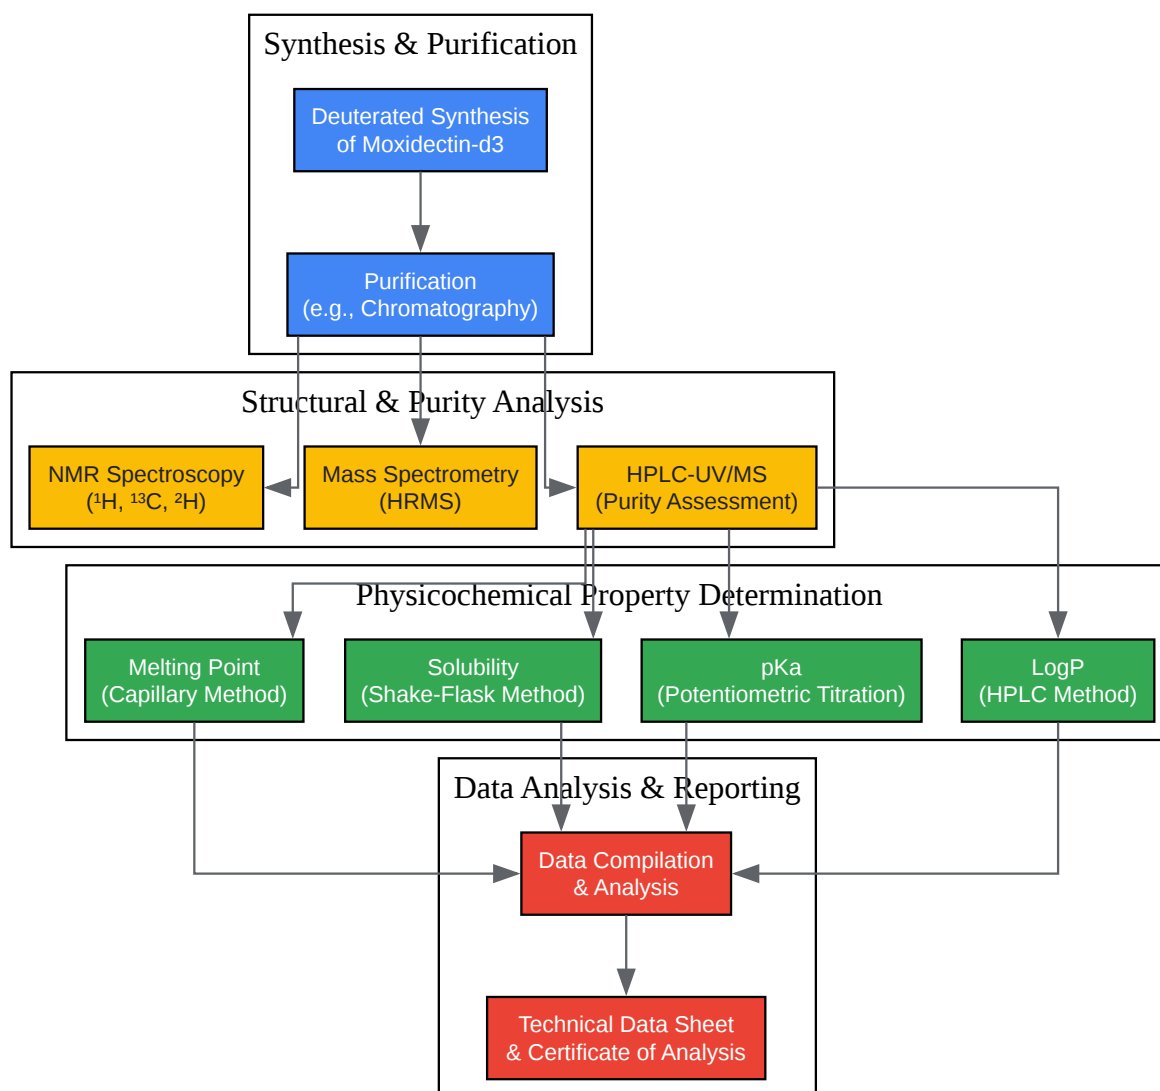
Synthesis & Purification

Deuterated Synthesis of Moxidectin-d3

Purification (e.g., Chromatography)

Structural & Purity Analysis

NMR Spectroscopy ($^1$H, $^{13}$C, $^2$H)

Mass Spectrometry (HRMS)

HPLC-UV/MS (Purity Assessment)

Physicochemical Property Determination

Melting Point (Capillary Method)

Solubility (Shake-Flask Method)

pKa (Potentiometric Titration)

LogP (HPLC Method)

Data Analysis & Reporting

Data Compilation & Analysis

Technical Data Sheet & Certificate of Analysis